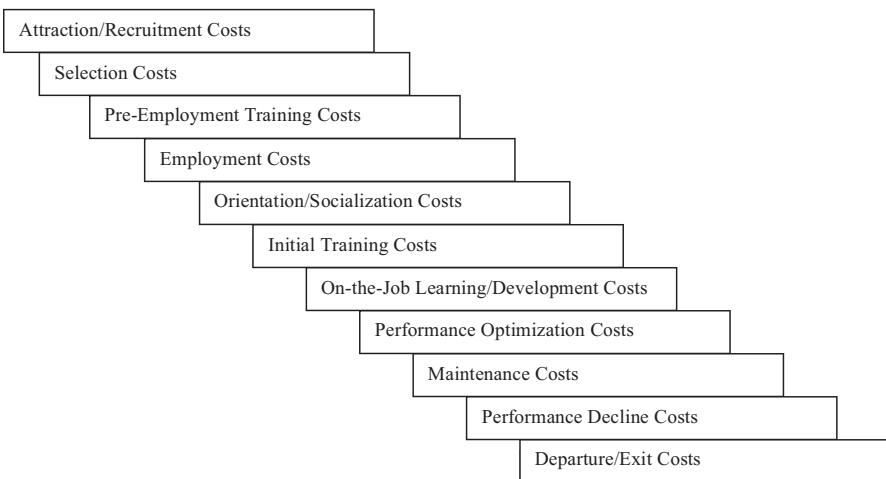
Attraction/Recruitment Costs

Selection Costs

Pre-Employment Training Costs

Employment Costs

Orientation/Socialization Costs

Initial Training Costs

On-the-Job Learning/Development Costs

Performance Optimization Costs

Maintenance Costs

Performance Decline Costs

Departure/Exit Costs